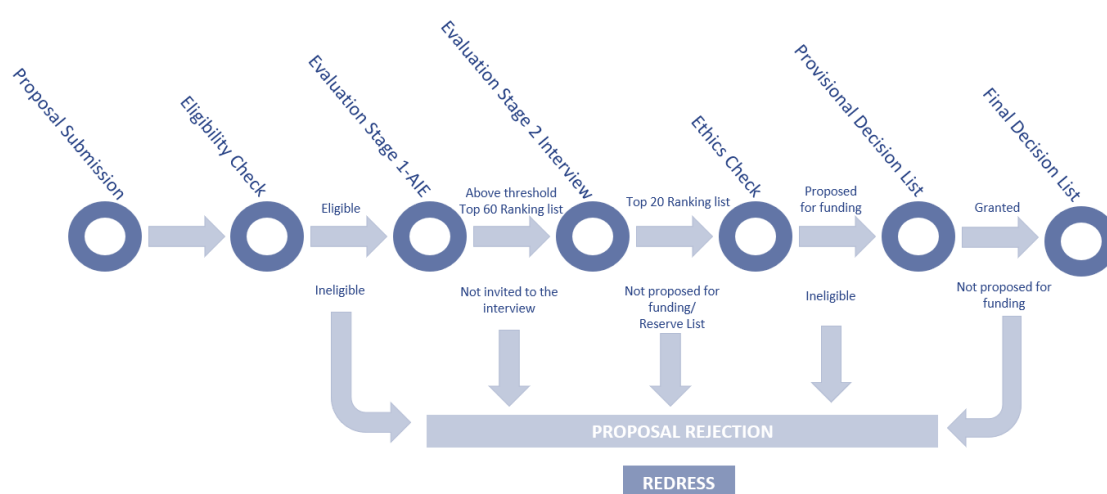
Proposal Submission

Eligibility Check

Evaluation Stage 1-AIE

Evaluation Stage 2 Interview

Ethics Check

Provisional Decision List

Final Decision List

Eligible

Above threshold
Top 60 Ranking list

Top 20 Ranking list

Proposed for funding

Granted

Ineligible

Not invited to the interview

Not proposed for funding/ Reserve List

Ineligible

Not proposed for funding

PROPOSAL REJECTION

REDRESS